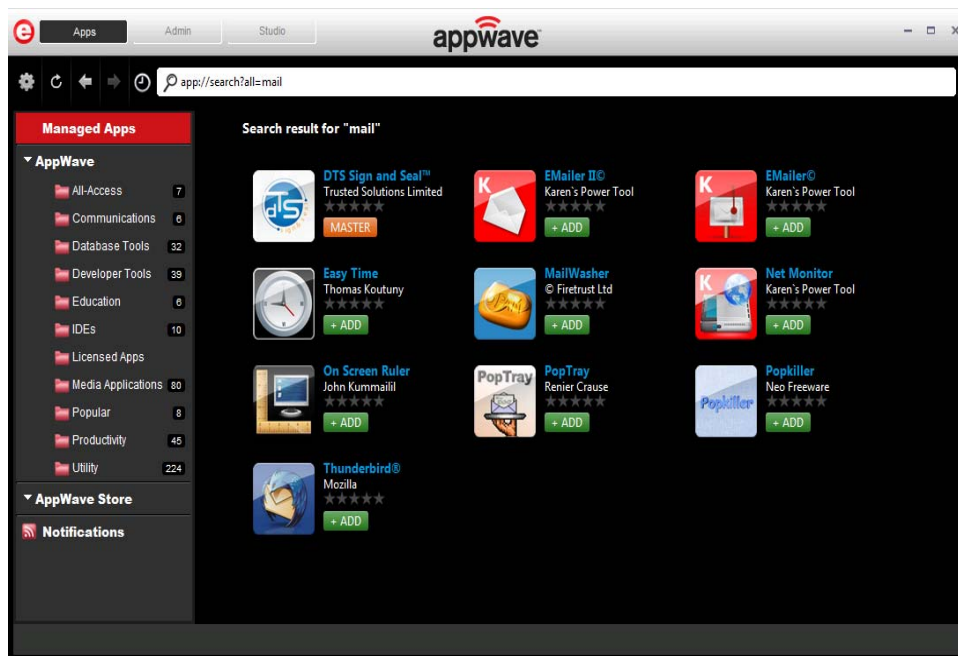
Apps Admin Studio

appwave

app://search?all=mail

Managed Apps

AppWave

All-Access 7

Communications 6

Database Tools 32

Developer Tools 39

Education 6

IDEs 10

Licensed Apps

Media Applications 80

Popular 8

Productivity 45

Utility 224

AppWave Store

Notifications

Search result for "mail"

DTS Sign and Seal™
Trusted Solutions Limited
MASTER

EMailer II©
Karen's Power Tool
+ ADD

EMailer©
Karen's Power Tool
+ ADD

Easy Time
Thomas Koutuny
+ ADD

MailWasher
© Firetrust Ltd
+ ADD

Net Monitor
Karen's Power Tool
+ ADD

On Screen Ruler
John Kummailil
+ ADD

PopTray
Renier Crause
+ ADD

Popkiller
Neo Freeware
+ ADD

Thunderbird®
Mozilla
+ ADD